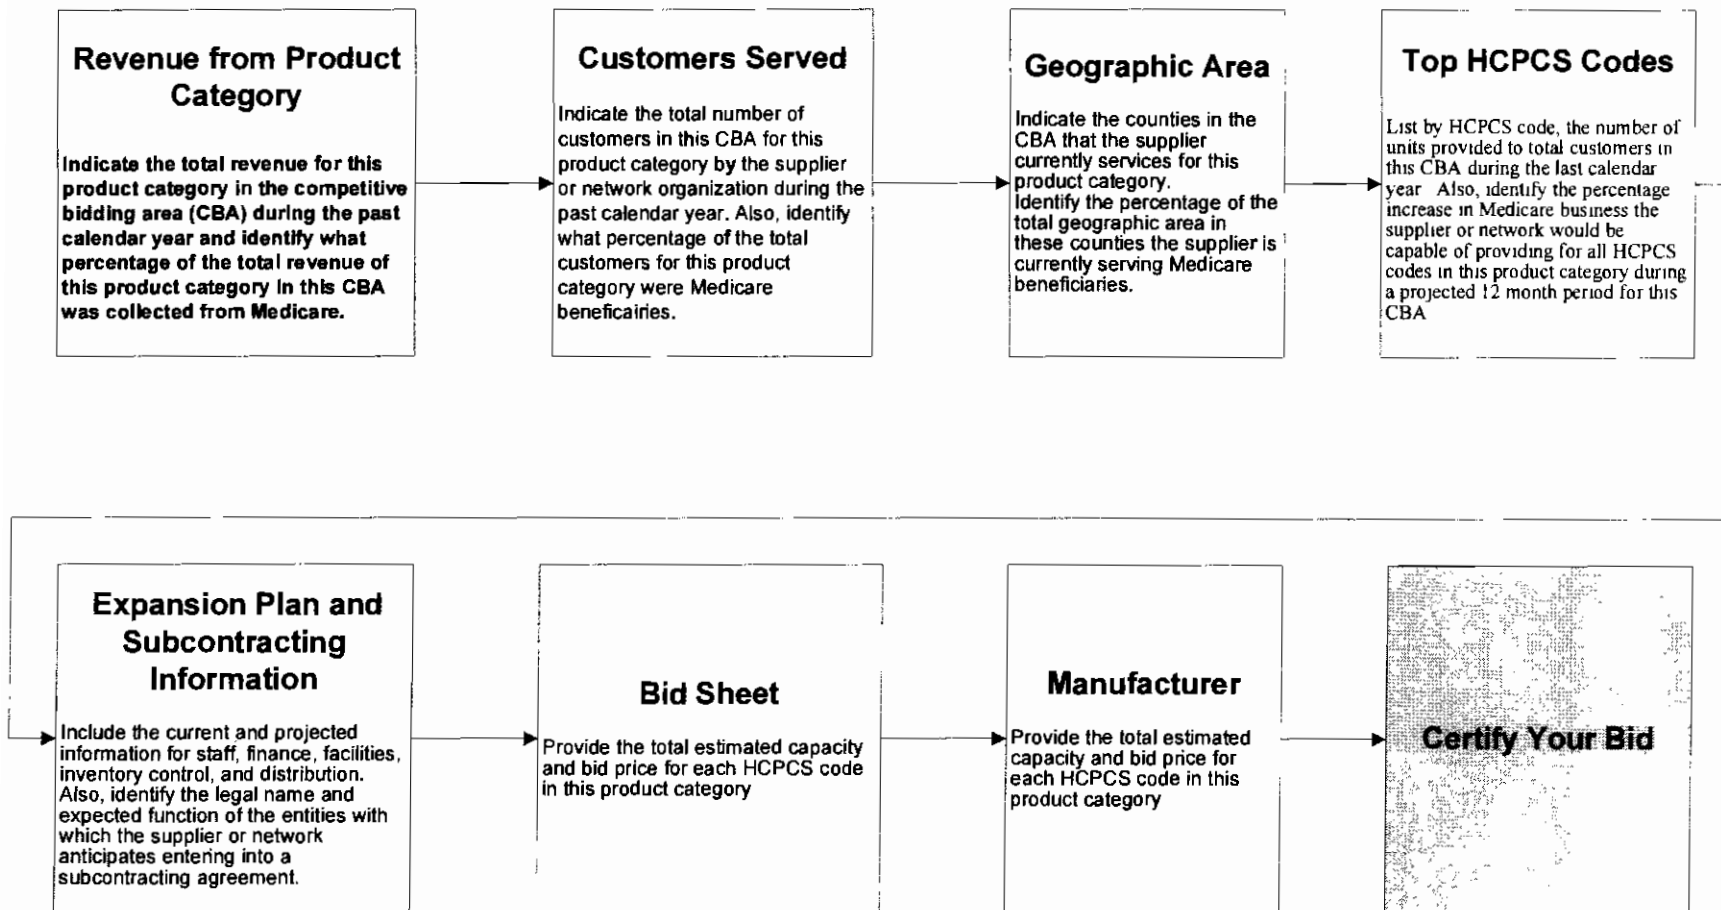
Revenue from Product Category

Indicate the total revenue for this product category in the competitive bidding area (CBA) during the past calendar year and identify what percentage of the total revenue of this product category in this CBA was collected from Medicare.

Customers Served

Indicate the total number of customers in this CBA for this product category by the supplier or network organization during the past calendar year. Also, identify what percentage of the total customers for this product category were Medicare beneficairies.

Geographic Area

Indicate the counties in the CBA that the supplier currently services for this product category.
Identify the percentage of the total geographic area in these counties the supplier is currently serving Medicare beneficiaries.

Top HCPCS Codes

List by HCPCS code, the number of units provided to total customers in this CBA during the last calendar year Also, identify the percentage increase in Medicare business the supplier or network would be capable of providing for all HCPCS codes in this product category during a projected 12 month period for this CBA

Expansion Plan and Subcontracting Information

Include the current and projected information for staff, finance, facilities, inventory control, and distribution. Also, identify the legal name and expected function of the entities with which the supplier or network anticipates entering into a subcontracting agreement.

Bid Sheet

Provide the total estimated capacity and bid price for each HCPCS code in this product category

Manufacturer

Provide the total estimated capacity and bid price for each HCPCS code in this product category

Certify Your Bid